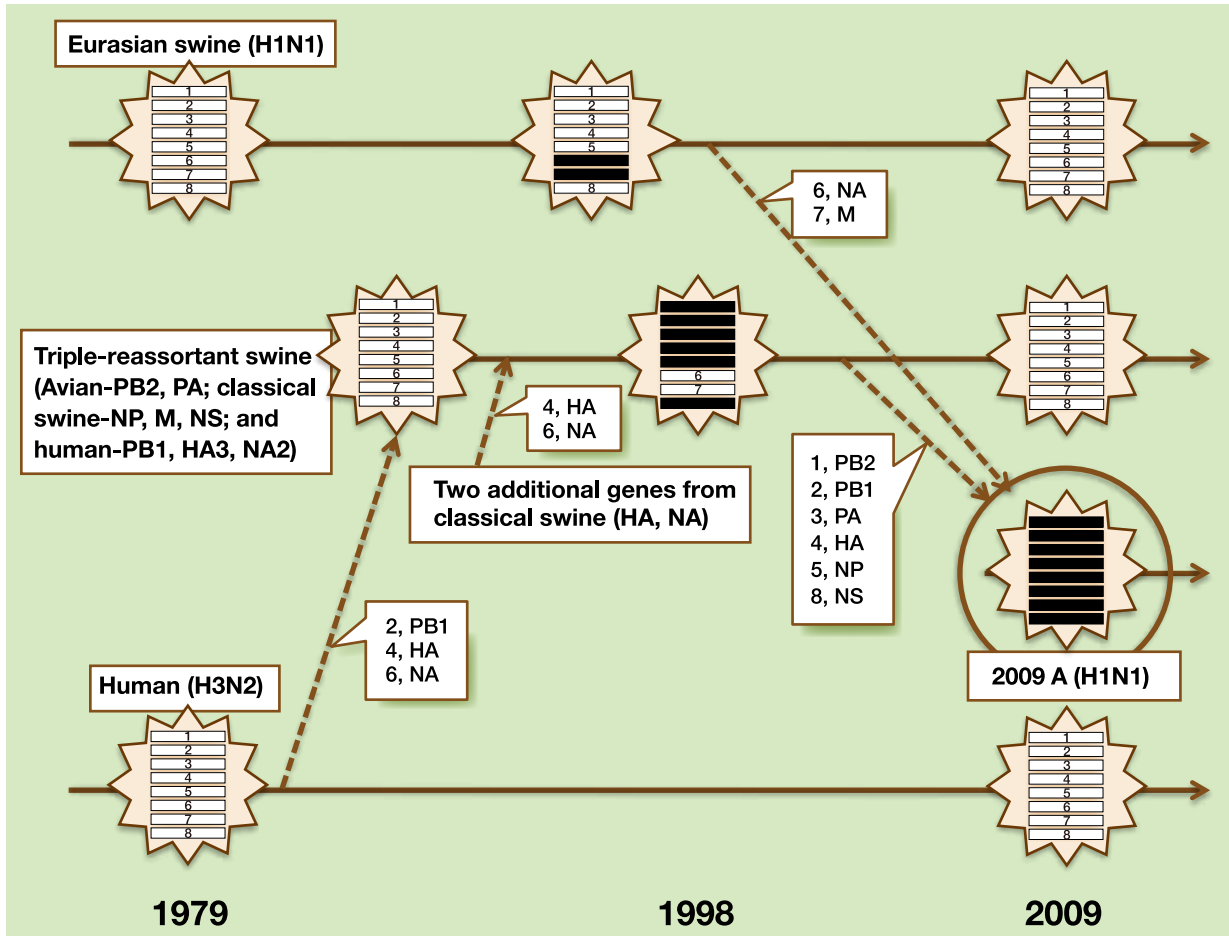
Eurasian swine (H1N1)

1
2
3
4
5
6
7
8

1
2
3
4
5
8

1
2
3
4
5
6
7
8

6, NA
7, M

1
2
3
4
5
6
7
8

6
7

1
2
3
4
5
6
7
8

Triple-reassortant swine (Avian-PB2, PA; classical swine-NP, M, NS; and human-PB1, HA3, NA2)

4, HA
6, NA

Two additional genes from classical swine (HA, NA)

1, PB2
2, PB1
3, PA
4, HA
5, NP
8, NS

2, PB1
4, HA
6, NA

2009 A (H1N1)

Human (H3N2)

1
2
3
4
5
6
7
8

1
2
3
4
5
6
7
8

1979

1998

2009